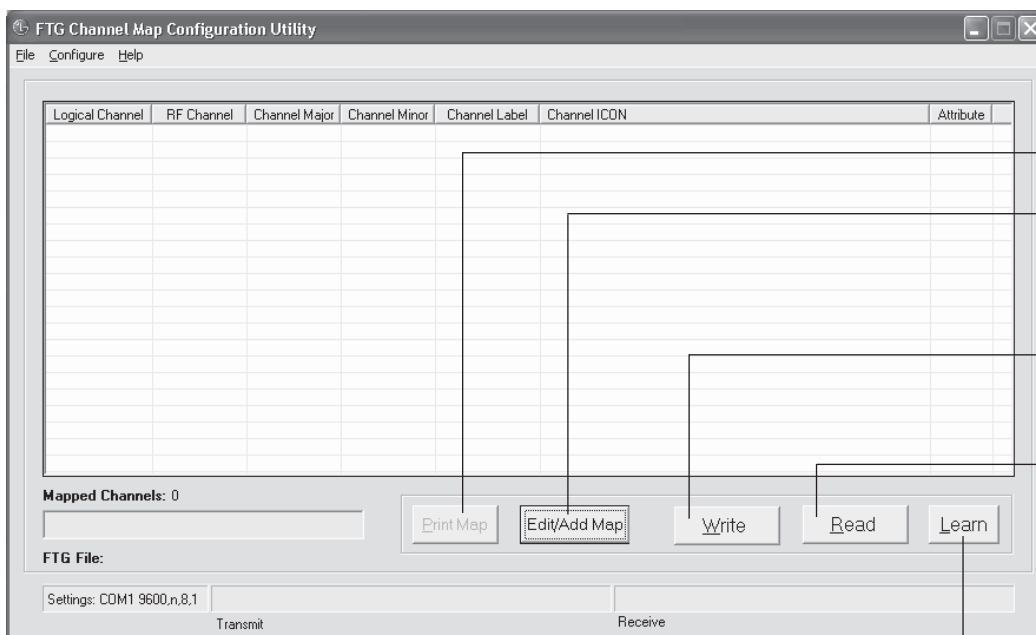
FTG Channel Map Configuration Utility

File Configure Help

| Logical Channel | RF Channel | Channel Major | Channel Minor | Channel Label | Channel ICON | Attribute |
|---|---|---|---|---|---|---|

Mapped Channels: 0

FTG File:

Print Map

Edit/Add Map

Write

Read

Learn

Settings: COM1 9600,n,8,1

Transmit

Receive